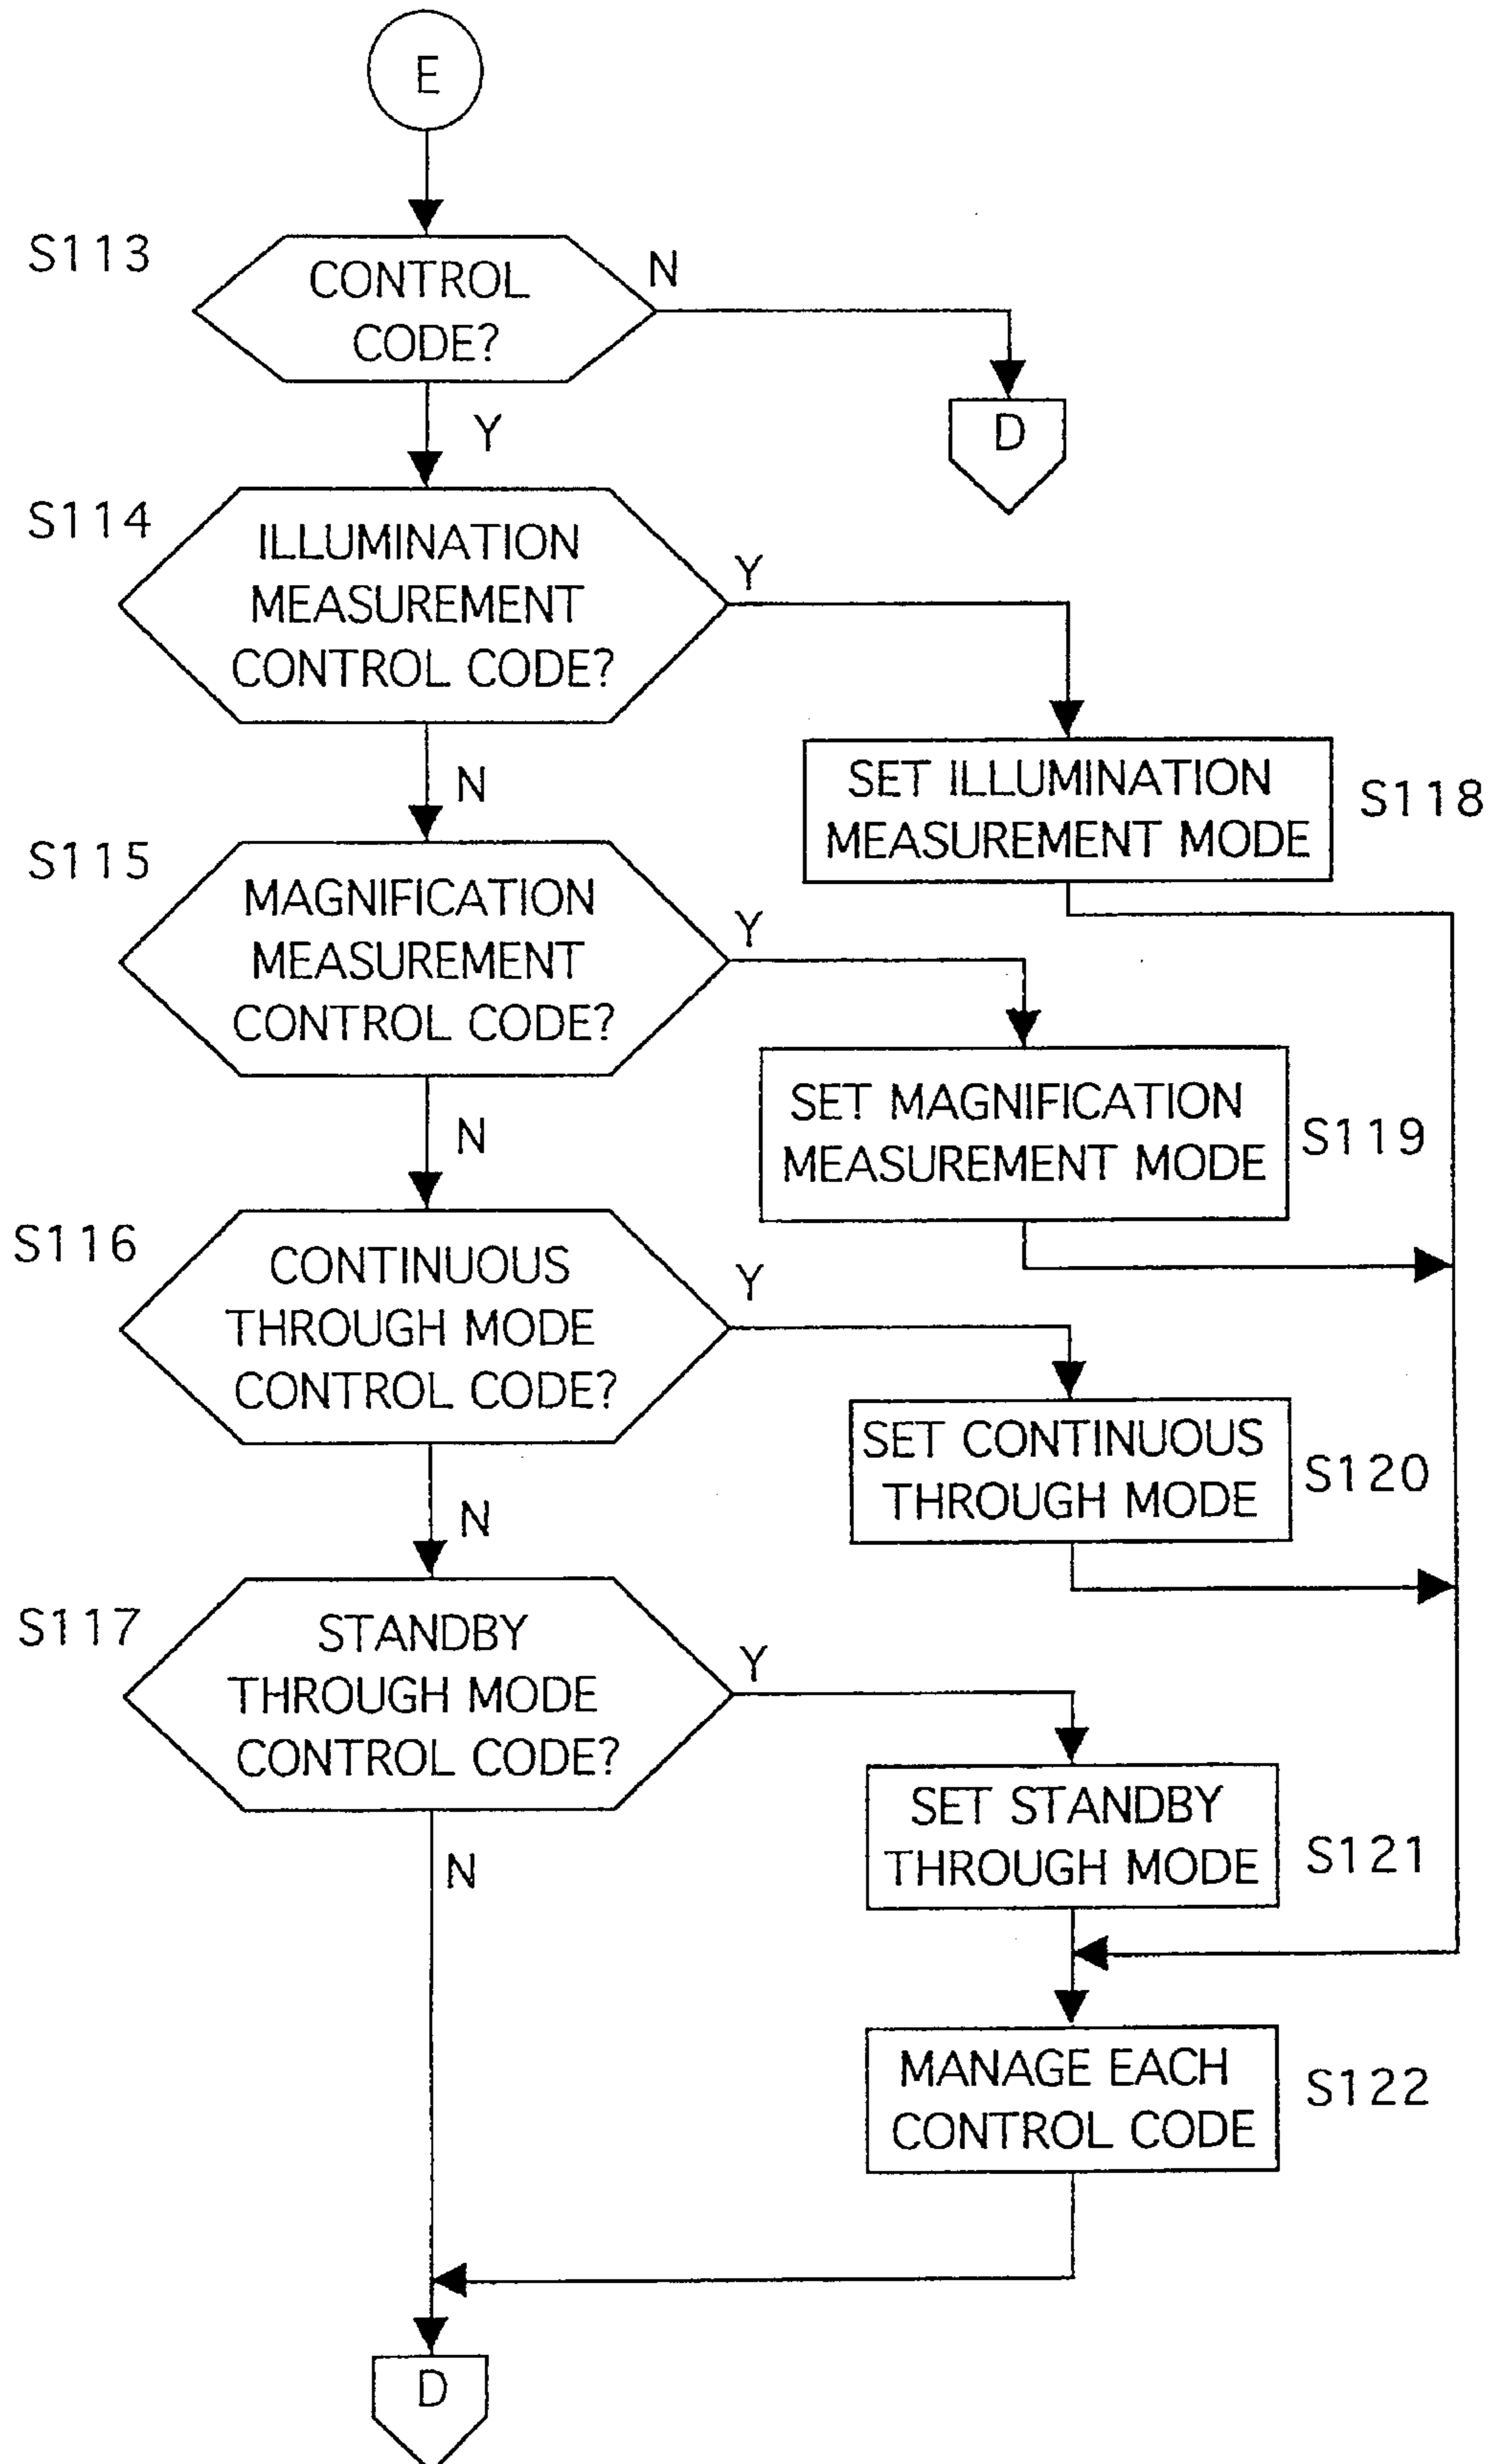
E

S113

CONTROL CODE?

N

D

Y

S114

ILLUMINATION MEASUREMENT CONTROL CODE?

Y

SET ILLUMINATION MEASUREMENT MODE

S118

N

S115

MAGNIFICATION MEASUREMENT CONTROL CODE?

Y

SET MAGNIFICATION MEASUREMENT MODE

S119

N

S116

CONTINUOUS THROUGH MODE CONTROL CODE?

Y

SET CONTINUOUS THROUGH MODE

S120

N

S117

STANDBY THROUGH MODE CONTROL CODE?

Y

SET STANDBY THROUGH MODE

S121

N

MANAGE EACH CONTROL CODE

S122

D